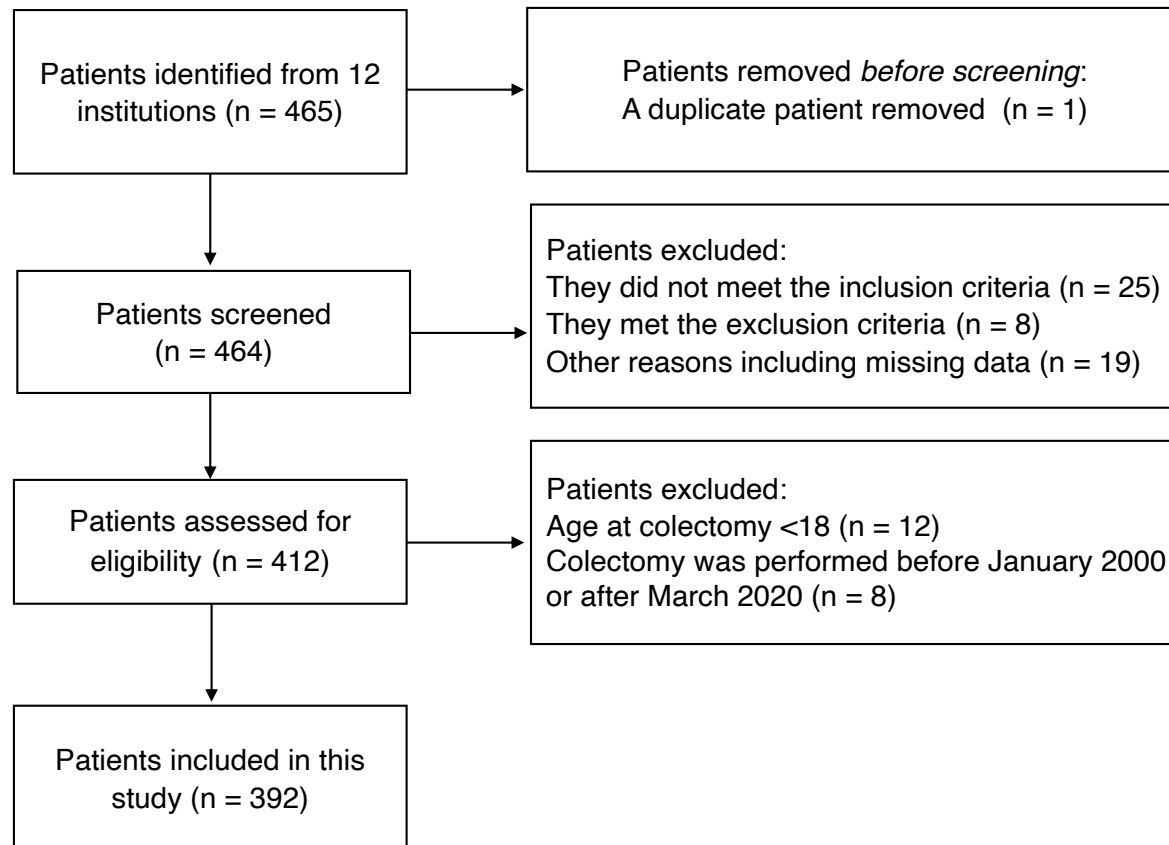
Patients identified from 12 institutions (n = 465)

Patients removed *before screening*:
A duplicate patient removed (n = 1)

Patients screened (n = 464)

Patients excluded:
They did not meet the inclusion criteria (n = 25)
They met the exclusion criteria (n = 8)
Other reasons including missing data (n = 19)

Patients assessed for eligibility (n = 412)

Patients excluded:
Age at colectomy <18 (n = 12)
Colectomy was performed before January 2000 or after March 2020 (n = 8)

Patients included in this study (n = 392)